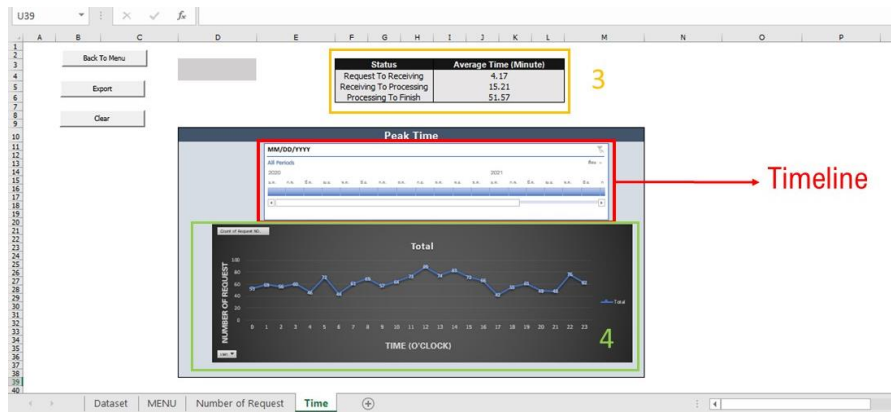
U39

fx

A B C D E F G H I J K L M N O P

Back To Menu

Export

Clear

| Status | Average Time (Minute) |
|---|---|
| Request To Receiving | 4.17 |
| Receiving To Processing | 15.21 |
| Processing To Finish | 51.57 |

3

Peak Time

MM/DD/YYYY

All Periods

2020

2021

Timeline

Count of Request NO.

Total

NUMBER OF REQUEST

100

80

60

40

20

0

0 1 2 3 4 5 6 7 8 9 10 11 12 13 14 15 16 17 18 19 20 21 22 23

TIME (O'CLOCK)

Total

4

Dataset MENU Number of Request Time